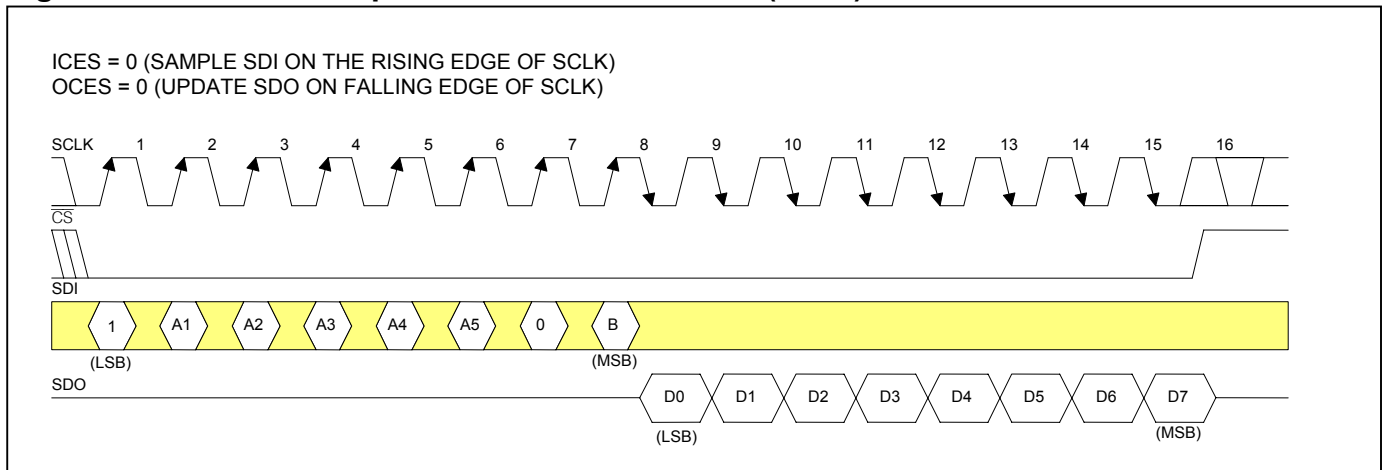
ICES = 0 (SAMPLE SDI ON THE RISING EDGE OF SCLK)
OCES = 0 (UPDATE SDO ON FALLING EDGE OF SCLK)

SCLK 1 2 3 4 5 6 7 8 9 10 11 12 13 14 15 16

$\overline{CS}$

SDI

1 A1 A2 A3 A4 A5 0 B
(LSB) (MSB)

SDO

D0 D1 D2 D3 D4 D5 D6 D7
(LSB) (MSB)